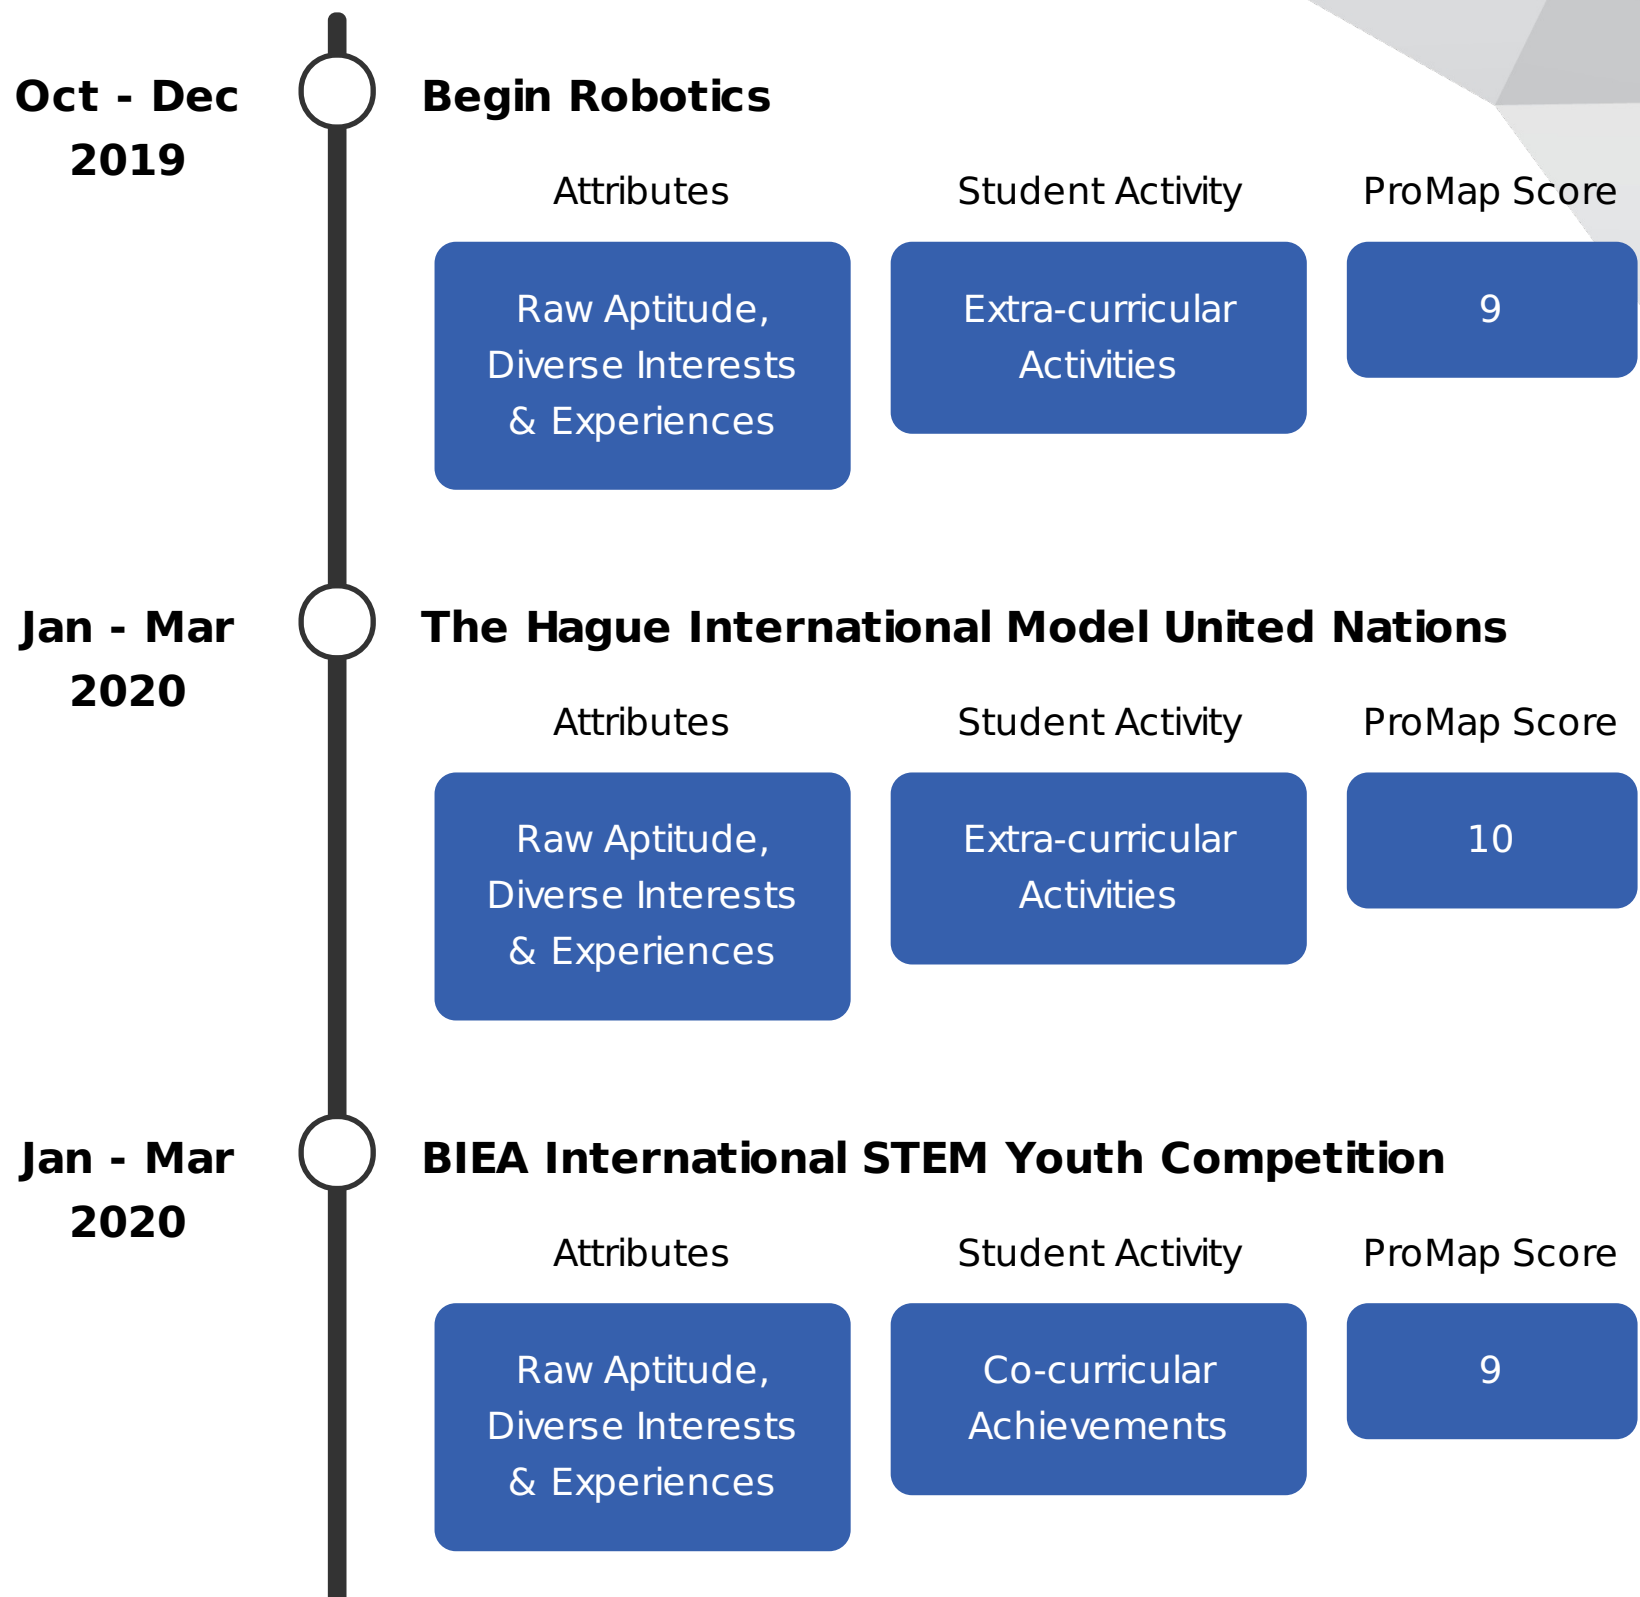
Oct - Dec 2019

Begin Robotics

| Attributes | Student Activity | ProMap Score |
|---|---|---|
| Raw Aptitude, Diverse Interests & Experiences | Extra-curricular Activities | 9 |

Jan - Mar 2020

The Hague International Model United Nations

| Attributes | Student Activity | ProMap Score |
|---|---|---|
| Raw Aptitude, Diverse Interests & Experiences | Extra-curricular Activities | 10 |

Jan - Mar 2020

BIEA International STEM Youth Competition

| Attributes | Student Activity | ProMap Score |
|---|---|---|
| Raw Aptitude, Diverse Interests & Experiences | Co-curricular Achievements | 9 |